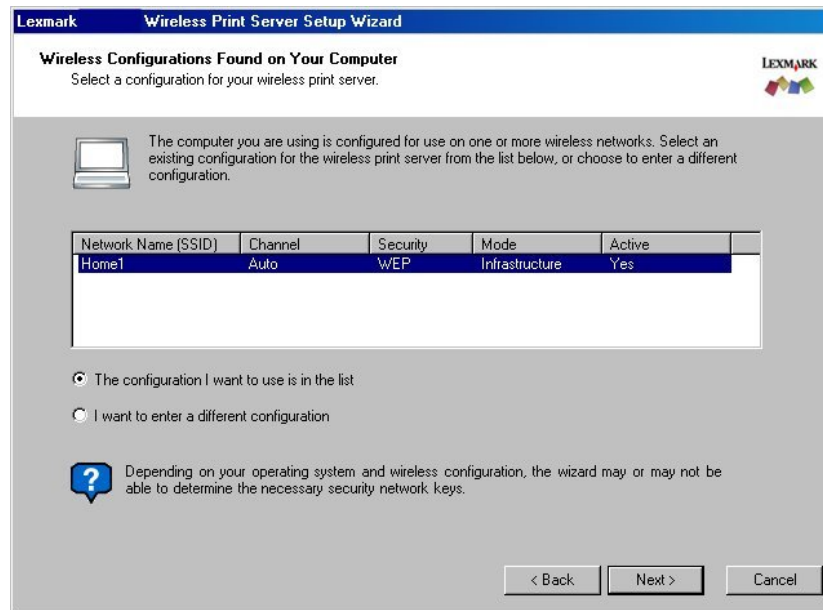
Lexmark Wireless Print Server Setup Wizard

Wireless Configurations Found on Your Computer
Select a configuration for your wireless print server.

LEXMARK

The computer you are using is configured for use on one or more wireless networks. Select an existing configuration for the wireless print server from the list below, or choose to enter a different configuration.

| Network Name (SSID) | Channel | Security | Mode | Active |
|---|---|---|---|---|
| Home1 | Auto | WEP | Infrastructure | Yes |

The configuration I want to use is in the list

I want to enter a different configuration

Depending on your operating system and wireless configuration, the wizard may or may not be able to determine the necessary security network keys.

< Back Next > Cancel